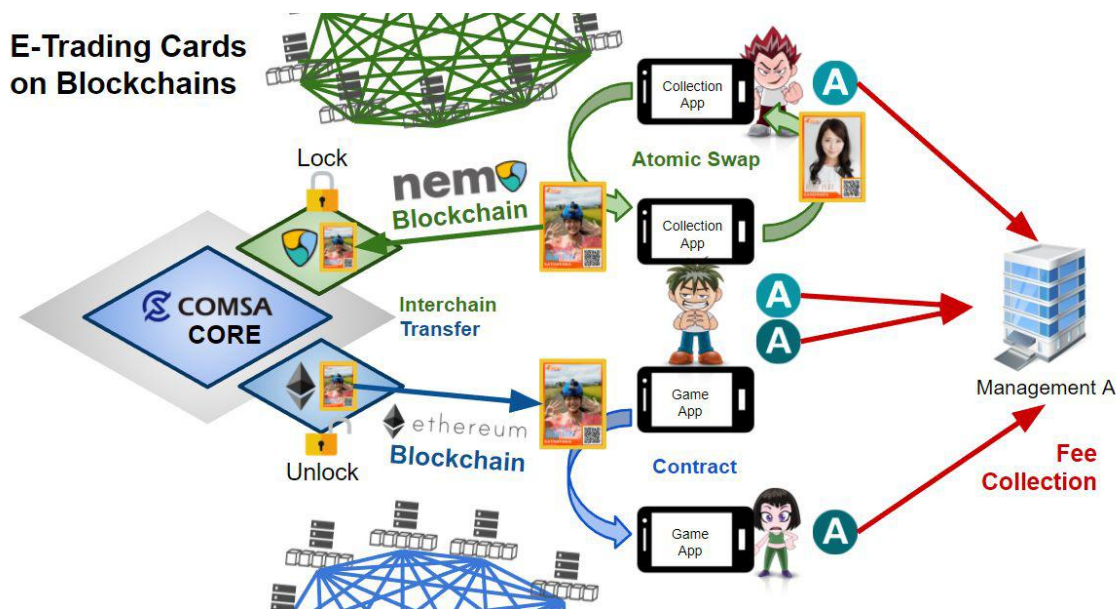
E-Trading Cards on Blockchains

Collection App

A

Atomic Swap

Lock

nem

Blockchain

Collection App

COMSA CORE

Interchain Transfer

A

A

Management A

Game App

ethereum

Blockchain

Unlock

Contract

Fee Collection

Game App

A